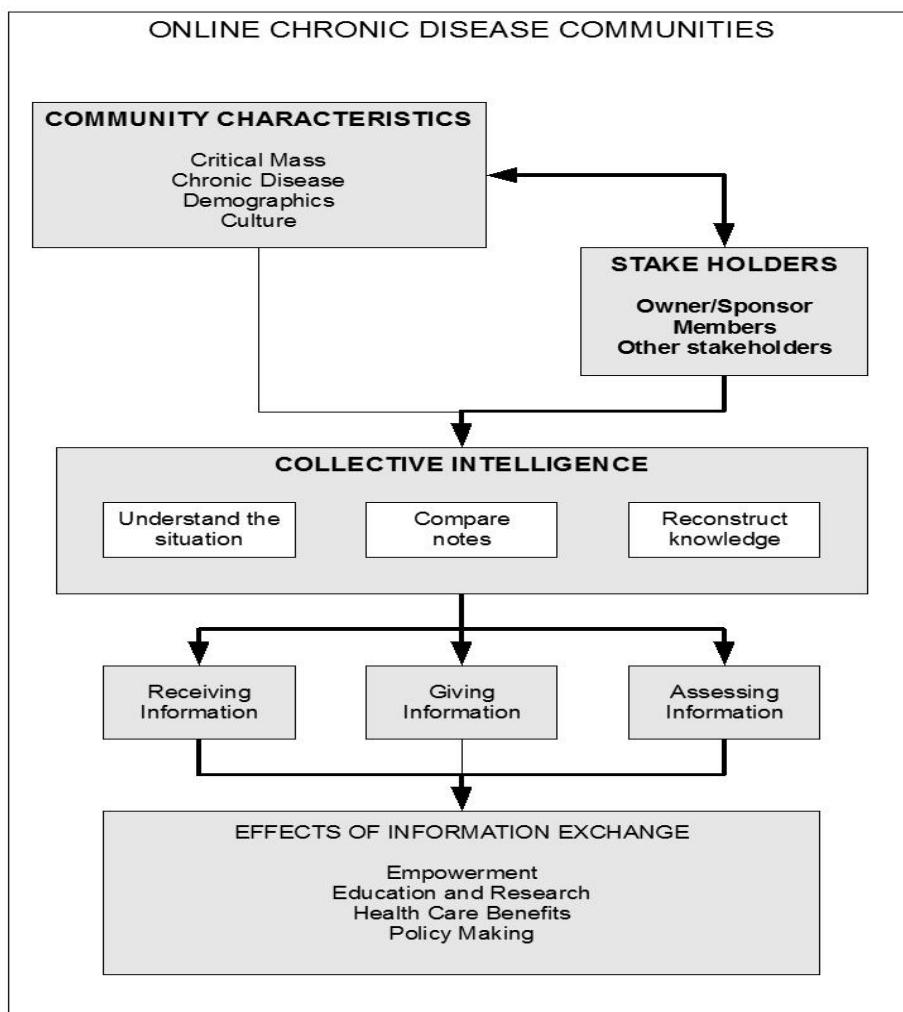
ONLINE CHRONIC DISEASE COMMUNITIES

COMMUNITY CHARACTERISTICS

Critical Mass
Chronic Disease
Demographics
Culture

STAKE HOLDERS

Owner/Sponsor
Members
Other stakeholders

COLLECTIVE INTELLIGENCE

Understand the situation

Compare notes

Reconstruct knowledge

Receiving Information

Giving Information

Assessing Information

EFFECTS OF INFORMATION EXCHANGE

Empowerment
Education and Research
Health Care Benefits
Policy Making